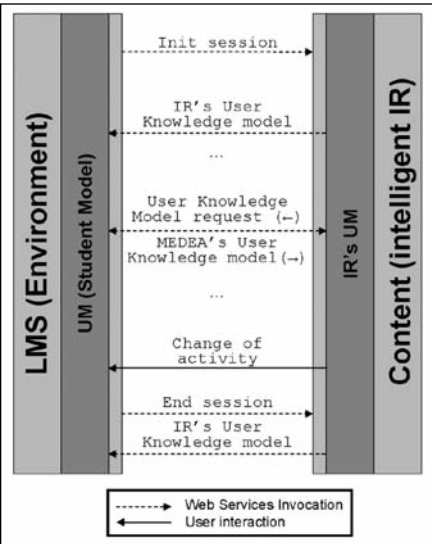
LMS (Environment)

UM (Student Model)

Init session

IR's User Knowledge model

...

User Knowledge Model request (←)

MEDEA's User Knowledge model (→)

...

Change of activity

End session

IR's User Knowledge model

IR's UM

Content (intelligent IR)

Web Services Invocation

User interaction